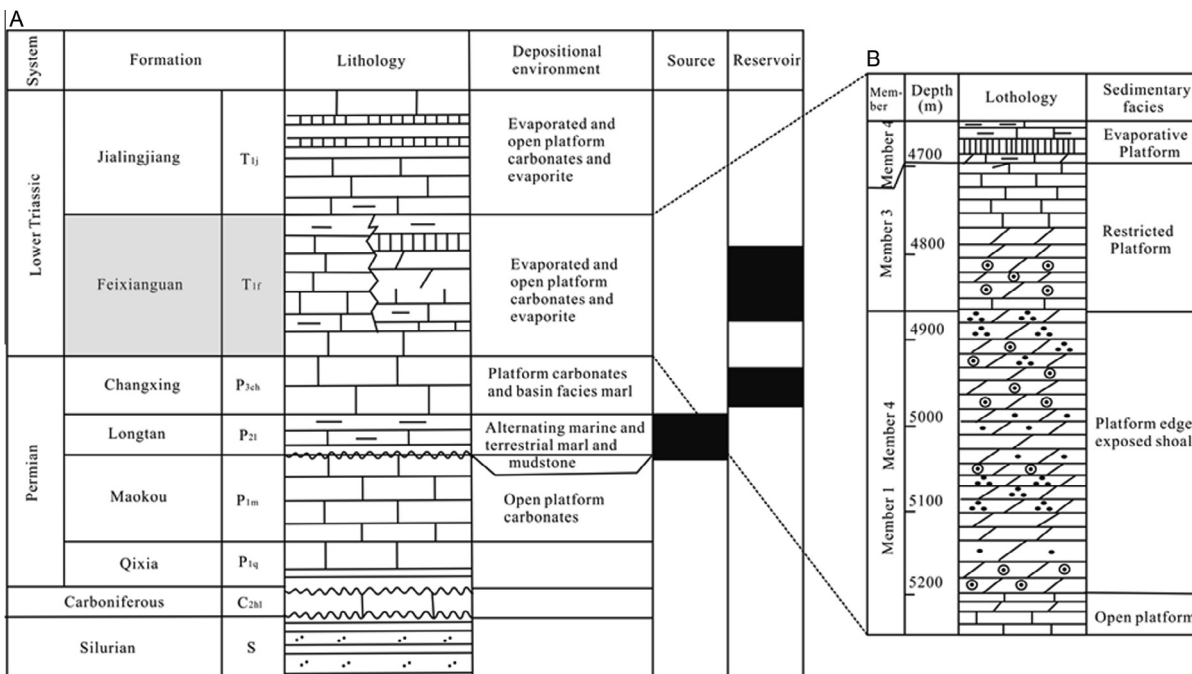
A

| System | Formation | | Lithology | Depositional environment | Source | Reservoir |
|---|---|---|---|---|---|---|
| Lower Triassic | Jialingjiang | $T_{1j}$ | | Evaporated and open platform carbonates and evaporite | | |
| | Feixianguan | $T_{1f}$ | | Evaporated and open platform carbonates and evaporite | | |
| Permian | Changxing | $P_{3ch}$ | | Platform carbonates and basin facies marl | | |
| | Longtan | $P_{2l}$ | | Alternating marine and terrestrial marl and mudstone | | |
| | Maokou | $P_{1m}$ | | Open platform carbonates | | |
| | Qixia | $P_{1q}$ | | | | |
| Carboniferous | | $C_{2hl}$ | | | | |
| Silurian | | S | | | | |

B

| Member | Depth (m) | Lothology | Sedimentary facies |
|---|---|---|---|
| Member 4 | 4700 | | Evaporative Platform |
| Member 3 | 4800 | | Restricted Platform |
| Member 1 Member 4 | 4900 5000 5100 5200 | | Platform edge exposed shoal |
| | | | Open platform |